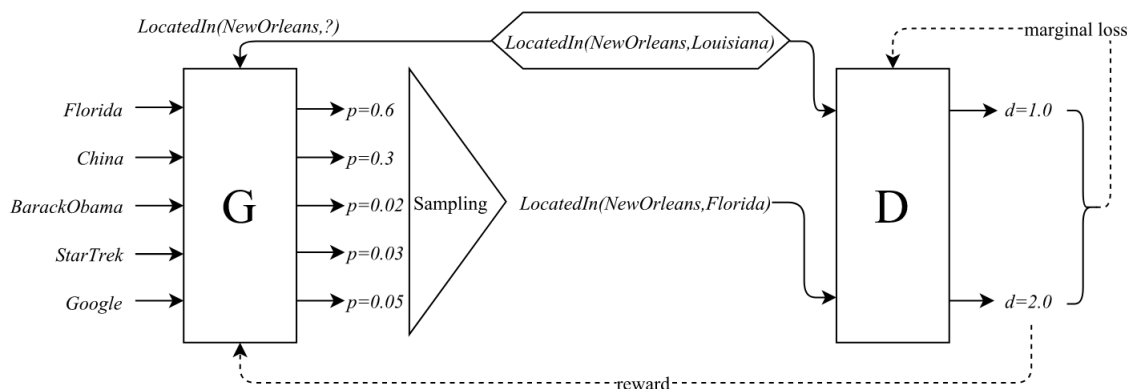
LocatedIn(NewOrleans,?)

LocatedIn(NewOrleans,Louisiana)

marginal loss

Florida

China

BarackObama

StarTrek

Google

G

p=0.6

p=0.3

p=0.02

p=0.03

p=0.05

Sampling

LocatedIn(NewOrleans,Florida)

D

d=1.0

d=2.0

reward